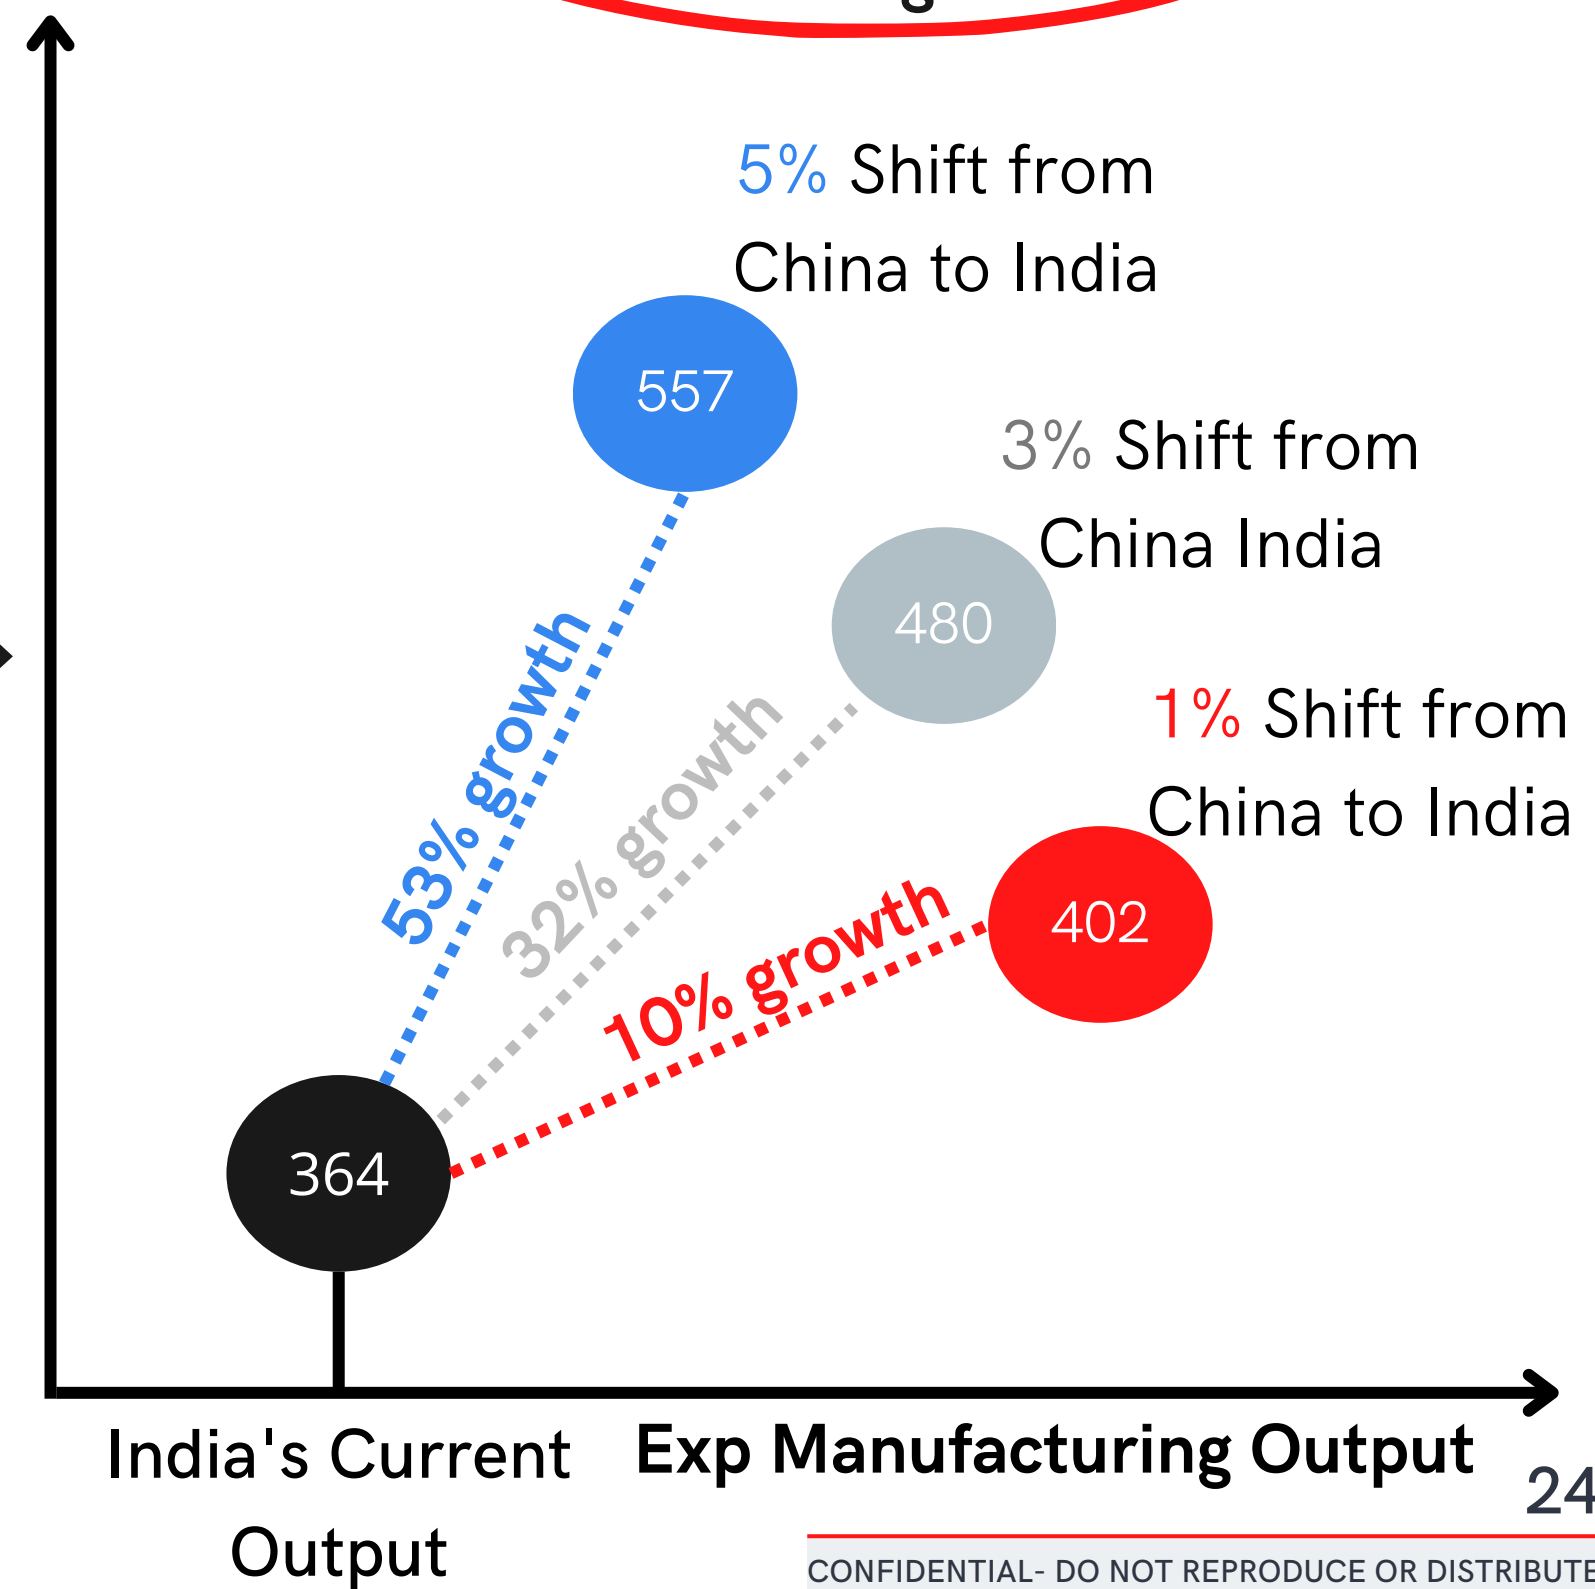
5% Shift from China to India

557

3% Shift from China India

480

1% Shift from China to India

402

53% growth

32% growth

10% growth

364

India's Current Output

Exp Manufacturing Output

24

CONFIDENTIAL- DO NOT REPRODUCE OR DISTRIBUTE